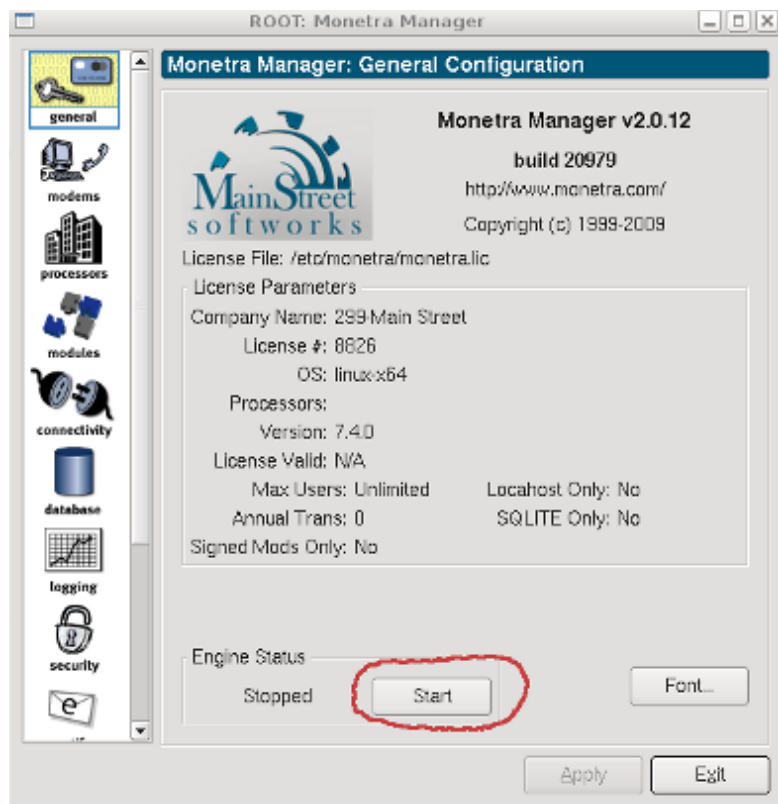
ROOT: Monetra Manager

general
modems
processors
modules
connectivity
database
logging
security

Monetra Manager: General Configuration

MainStreet softworks

Monetra Manager v2.0.12

build 20979

http://www.monetra.com/

Copyright (c) 1999-2009

License File: /etc/monetra/monetra.lic

License Parameters

Company Name: 299 Main Street

License #: 8826

OS: linux-x64

Processors:

Version: 7.4.0

License Valid: N/A

Max Users: Unlimited

Localhost Only: No

Annual Trans: 0

SQLITE Only: No

Signed Mods Only: No

Engine Status

Stopped

Start

Font...

Apply

Exit